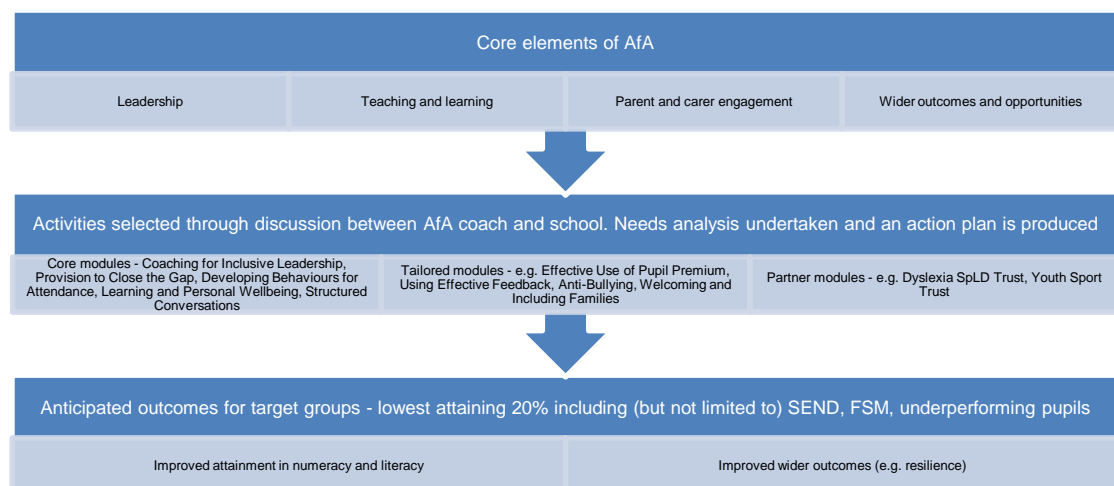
Core elements of AfA

Leadership

Teaching and learning

Parent and carer engagement

Wider outcomes and opportunities

Activities selected through discussion between AfA coach and school. Needs analysis undertaken and an action plan is produced

Core modules - Coaching for Inclusive Leadership, Provision to Close the Gap, Developing Behaviours for Attendance, Learning and Personal Wellbeing, Structured Conversations

Tailored modules - e.g. Effective Use of Pupil Premium, Using Effective Feedback, Anti-Bullying, Welcoming and Including Families

Partner modules - e.g. Dyslexia SpLD Trust, Youth Sport Trust

Anticipated outcomes for target groups - lowest attaining 20% including (but not limited to) SEND, FSM, underperforming pupils

Improved attainment in numeracy and literacy

Improved wider outcomes (e.g. resilience)